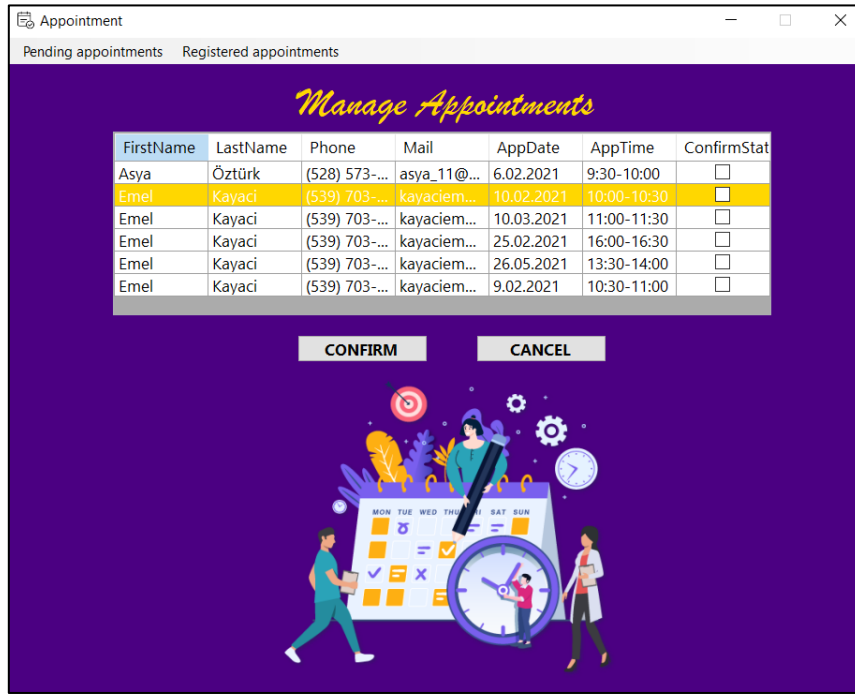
Appointment

Pending appointments    Registered appointments

Manage Appointments

| FirstName | LastName | Phone | Mail | AppDate | AppTime | ConfirmStat |
|---|---|---|---|---|---|---|
| Asya | Öztürk | (528) 573-... | asya_11@... | 6.02.2021 | 9:30-10:00 | ☐ |
| Emel | Kayaci | (539) 703-... | kayaciem... | 10.02.2021 | 10:00-10:30 | ☐ |
| Emel | Kayaci | (539) 703-... | kayaciem... | 10.03.2021 | 11:00-11:30 | ☐ |
| Emel | Kayaci | (539) 703-... | kayaciem... | 25.02.2021 | 16:00-16:30 | ☐ |
| Emel | Kayaci | (539) 703-... | kayaciem... | 26.05.2021 | 13:30-14:00 | ☐ |
| Emel | Kayaci | (539) 703-... | kayaciem... | 9.02.2021 | 10:30-11:00 | ☐ |

CONFIRM    CANCEL

MON TUE WED THU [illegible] SAT SUN